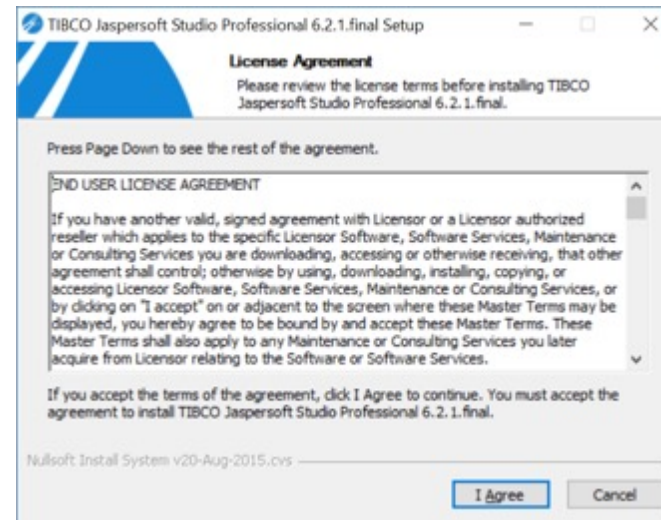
TIBCO Jaspersoft Studio Professional 6.2.1.final Setup

License Agreement

Please review the license terms before installing TIBCO Jaspersoft Studio Professional 6.2.1.final.

Press Page Down to see the rest of the agreement.

END USER LICENSE AGREEMENT

If you have another valid, signed agreement with Licensor or a Licensor authorized reseller which applies to the specific Licensor Software, Software Services, Maintenance or Consulting Services you are downloading, accessing or otherwise receiving, that other agreement shall control; otherwise by using, downloading, installing, copying, or accessing Licensor Software, Software Services, Maintenance or Consulting Services, or by clicking on "I accept" on or adjacent to the screen where these Master Terms may be displayed, you hereby agree to be bound by and accept these Master Terms. These Master Terms shall also apply to any Maintenance or Consulting Services you later acquire from Licensor relating to the Software or Software Services.

If you accept the terms of the agreement, click I Agree to continue. You must accept the agreement to install TIBCO Jaspersoft Studio Professional 6.2.1.final.

Nullsoft Install System v20-Aug-2015.cvs

I Agree

Cancel